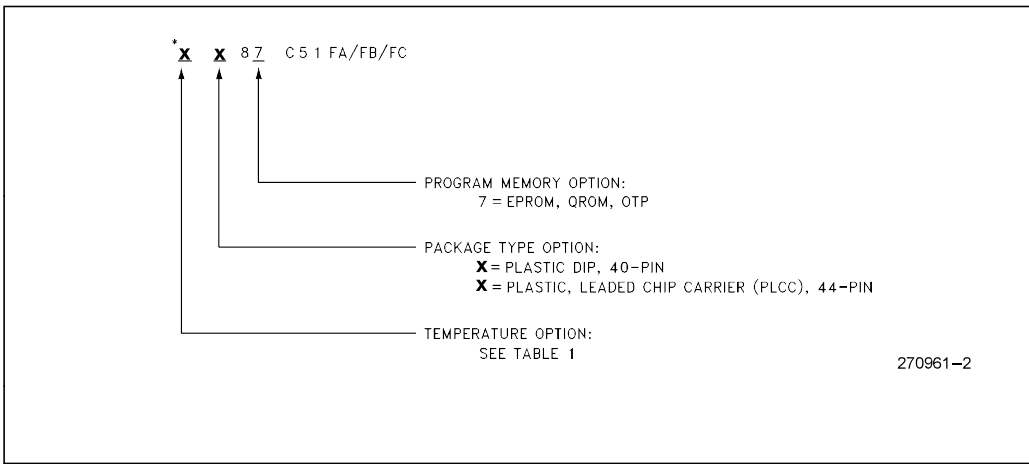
*X X 87 C51 FA/FB/FC

PROGRAM MEMORY OPTION:
7 = EPROM, QROM, OTP

PACKAGE TYPE OPTION:
X = PLASTIC DIP, 40-PIN
X = PLASTIC, LEADED CHIP CARRIER (PLCC), 44-PIN

TEMPERATURE OPTION:
SEE TABLE 1

270961–2